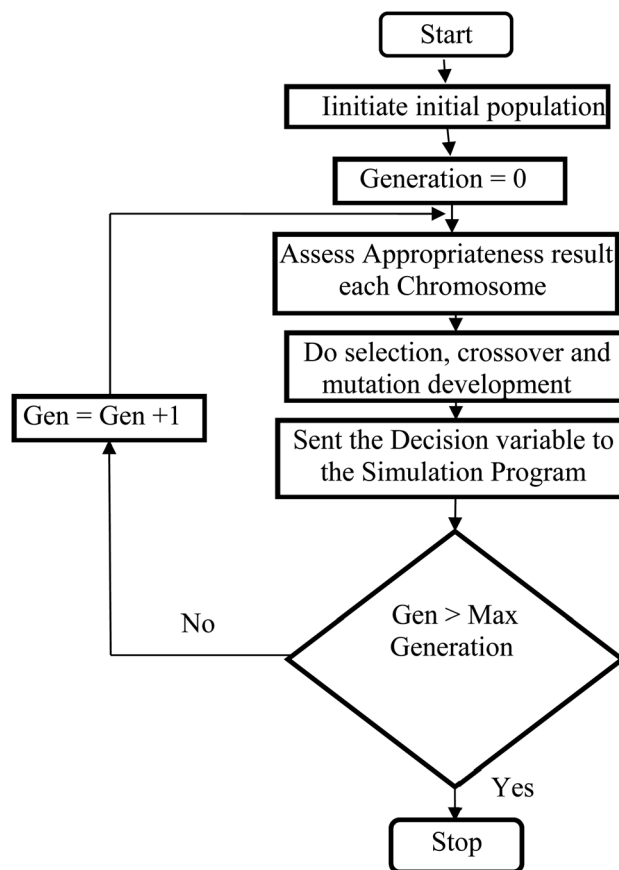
Start

Iinitiate initial population

Generation = 0

Assess Appropriateness result each Chromosome

Do selection, crossover and mutation development

Gen = Gen +1

Sent the Decision variable to the Simulation Program

No

Gen > Max Generation

Yes

Stop